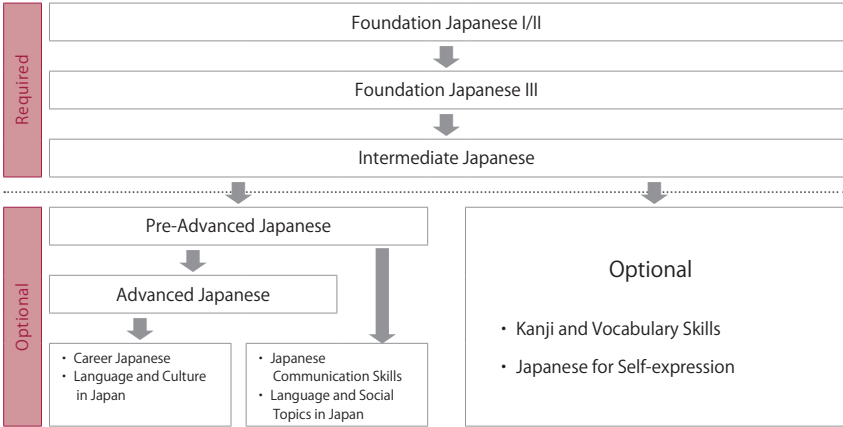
Required

Foundation Japanese I/II

Foundation Japanese III

Intermediate Japanese

Optional

Pre-Advanced Japanese

Advanced Japanese

・ Career Japanese
・ Language and Culture in Japan

・ Japanese Communication Skills
・ Language and Social Topics in Japan

Optional

・ Kanji and Vocabulary Skills
・ Japanese for Self-expression